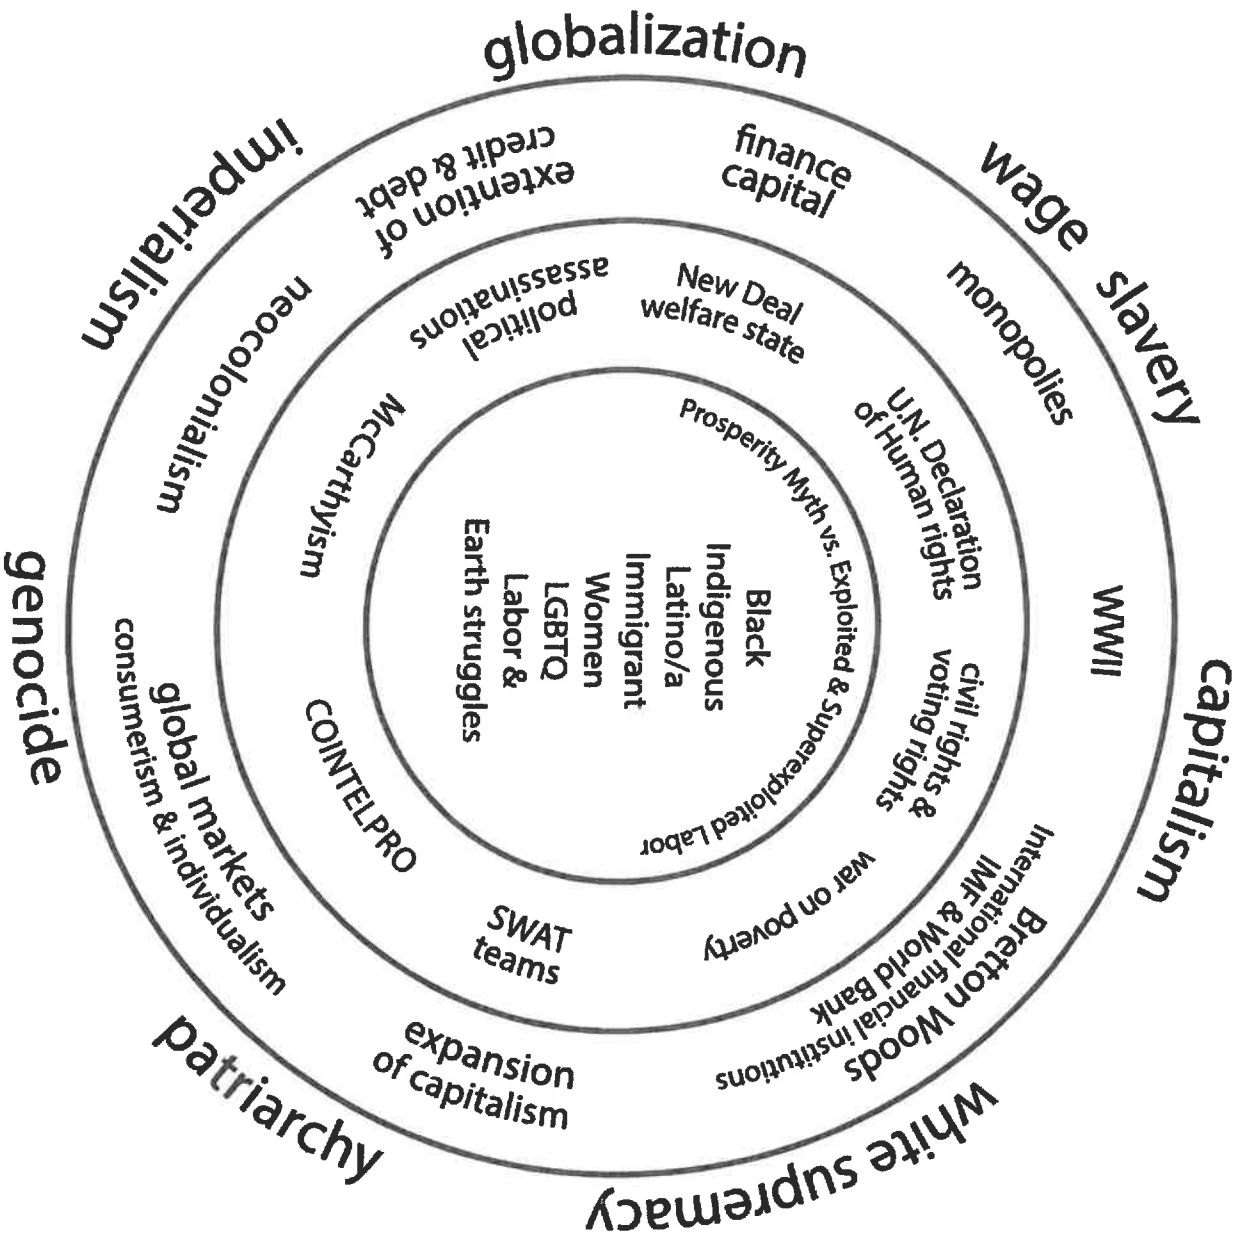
globalization

wage slavery

capitalism

white supremacy

patriarchy

genocide

imperialism

finance capital

monopolies

WWII

Bretton Woods
International financial institutions
IMF & World Bank

expansion of capitalism

global markets
consumerism & individualism

neocolonialism

extention of credit & debt

New Deal welfare state

U.N. Declaration of Human rights

civil rights & voting rights

war on poverty

SWAT teams

COINTELPRO

McCarthyism

political assassinations

Prosperity Myth vs. Exploited & Superexploited Labor

Black
Indigenous
Latino/a
Immigrant
Women
LGBTQ
Labor &
Earth struggles